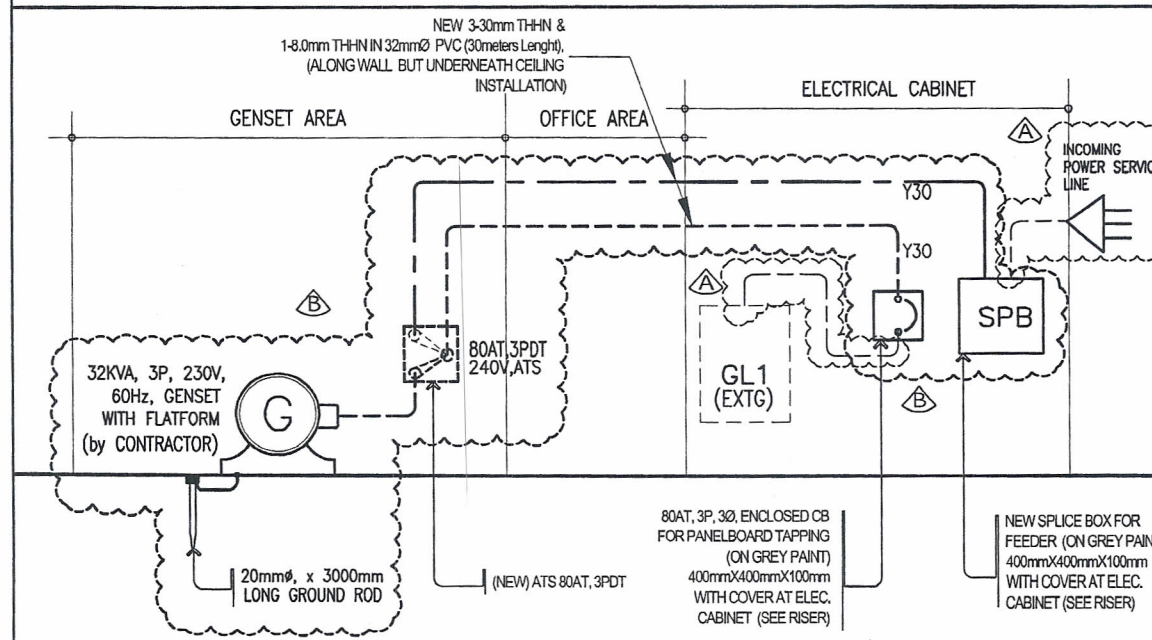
NEW 3-30mm THHN &
1-8.0mm THHN IN 32mmØ PVC (30meters Lenght), (ALONG WALL BUT UNDERNEATH CEILING INSTALLATION)

GENSET AREA

OFFICE AREA

ELECTRICAL CABINET

A

INCOMING POWER SERVIC LINE

Y30

Y30

B

A

SPB

80AT,3PDT 240V,ATS

GL1 (EXTG)

32KVA, 3P, 230V, 60Hz, GENSET WITH FLATFORM (by CONTRACTOR)

G

B

20mmø, x 3000mm LONG GROUND ROD

(NEW) ATS 80AT, 3PDT

80AT, 3P, 3Ø, ENCLOSED CB FOR PANELBOARD TAPPING (ON GREY PAINT) 400mmX400mmX100mm WITH COVER AT ELEC. CABINET (SEE RISER)

NEW SPLICE BOX FOR FEEDER (ON GREY PAIN 400mmX400mmX100mm WITH COVER AT ELEC. CABINET (SEE RISER)